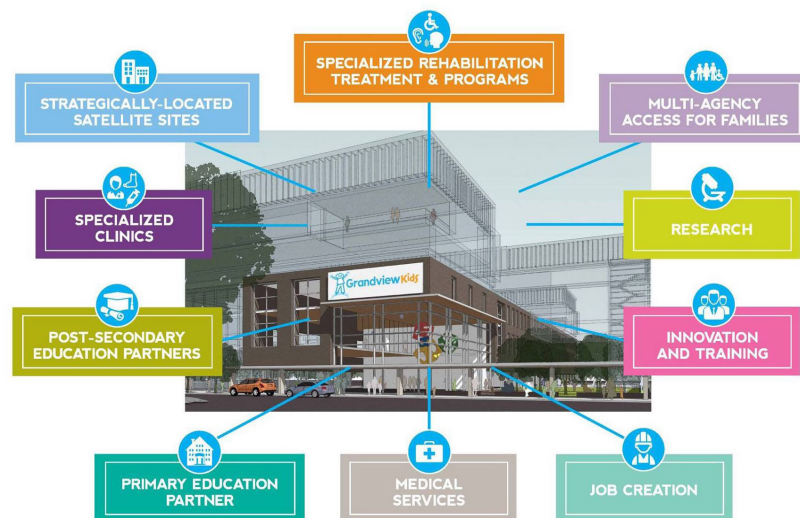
SPECIALIZED REHABILITATION TREATMENT & PROGRAMS

STRATEGICALLY-LOCATED SATELLITE SITES

MULTI-AGENCY ACCESS FOR FAMILIES

SPECIALIZED CLINICS

RESEARCH

Grandview Kids

POST-SECONDARY EDUCATION PARTNERS

INNOVATION AND TRAINING

PRIMARY EDUCATION PARTNER

MEDICAL SERVICES

JOB CREATION